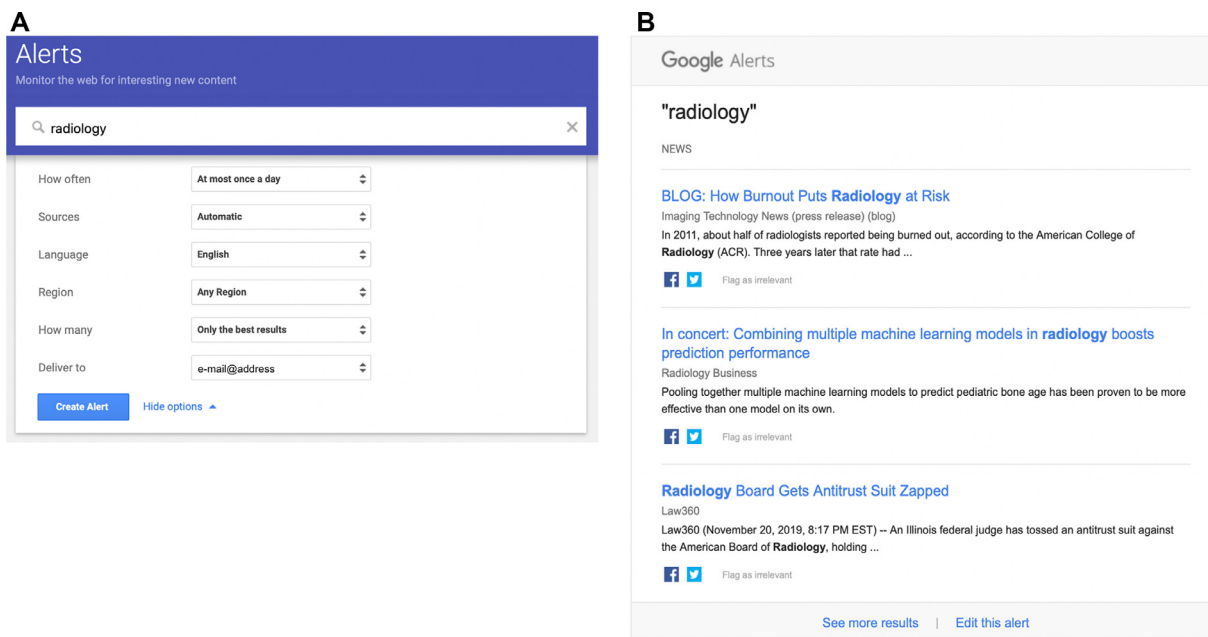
A

Alerts
Monitor the web for interesting new content

radiology

How often | At most once a day
Sources | Automatic
Language | English
Region | Any Region
How many | Only the best results
Deliver to | e-mail@address

Create Alert   Hide options

B

Google Alerts

"radiology"

NEWS

BLOG: How Burnout Puts Radiology at Risk
Imaging Technology News (press release) (blog)
In 2011, about half of radiologists reported being burned out, according to the American College of Radiology (ACR). Three years later that rate had ...

Flag as irrelevant

In concert: Combining multiple machine learning models in radiology boosts prediction performance
Radiology Business
Pooling together multiple machine learning models to predict pediatric bone age has been proven to be more effective than one model on its own.

Flag as irrelevant

Radiology Board Gets Antitrust Suit Zapped
Law360
Law360 (November 20, 2019, 8:17 PM EST) -- An Illinois federal judge has tossed an antitrust suit against the American Board of Radiology, holding ...

Flag as irrelevant

See more results | Edit this alert